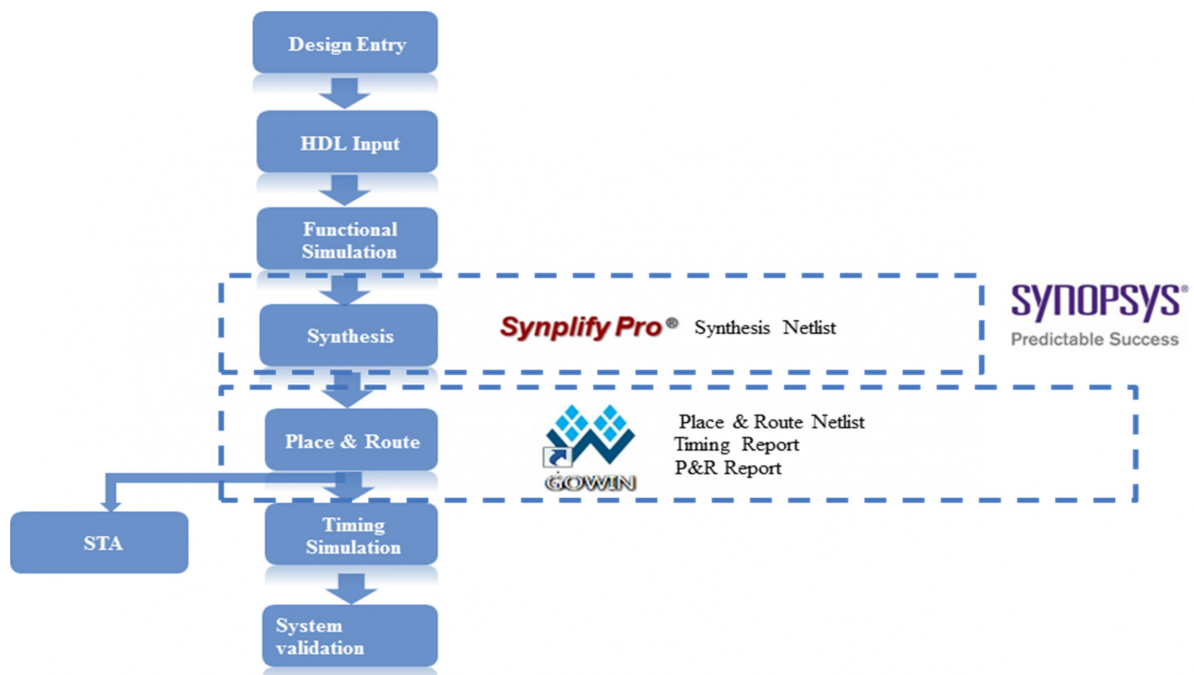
Design Entry

HDL Input

Functional Simulation

Synthesis

Synplify Pro® Synthesis Netlist

SYNOPSYS®
Predictable Success

Place & Route

GOWIN

Place & Route Netlist
Timing Report
P&R Report

STA

Timing Simulation

System validation